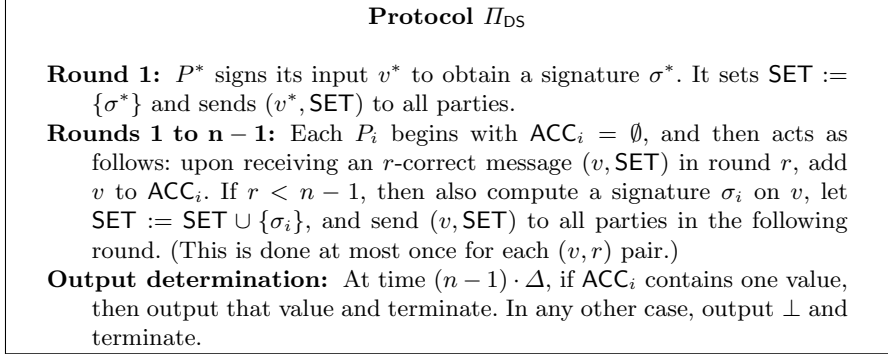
**Protocol $\Pi_{\mathsf{DS}}$**

**Round 1:** $P^*$ signs its input $v^*$ to obtain a signature $\sigma^*$. It sets $\mathsf{SET} := \{\sigma^*\}$ and sends $(v^*, \mathsf{SET})$ to all parties.

**Rounds 1 to n − 1:** Each $P_i$ begins with $\mathsf{ACC}_i = \emptyset$, and then acts as follows: upon receiving an $r$-correct message $(v, \mathsf{SET})$ in round $r$, add $v$ to $\mathsf{ACC}_i$. If $r < n-1$, then also compute a signature $\sigma_i$ on $v$, let $\mathsf{SET} := \mathsf{SET} \cup \{\sigma_i\}$, and send $(v, \mathsf{SET})$ to all parties in the following round. (This is done at most once for each $(v, r)$ pair.)

**Output determination:** At time $(n-1) \cdot \Delta$, if $\mathsf{ACC}_i$ contains one value, then output that value and terminate. In any other case, output $\perp$ and terminate.